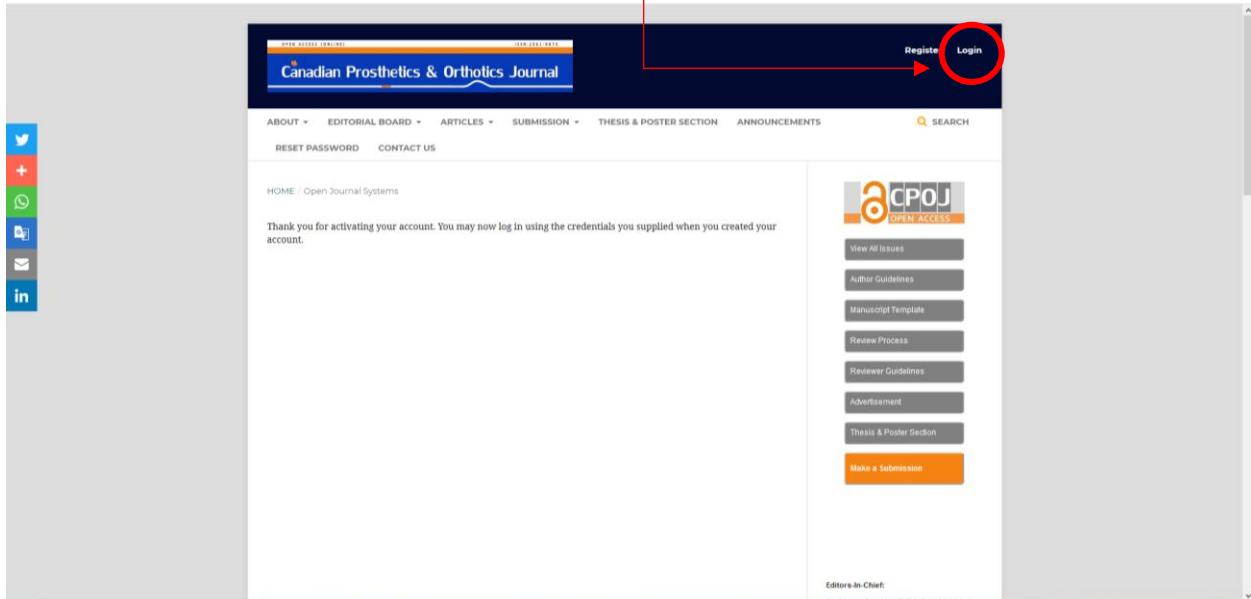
OPEN ACCESS (ONLINE) ISSN:2561-987X

Canadian Prosthetics & Orthotics Journal

Registe Login

ABOUT ▾ EDITORIAL BOARD ▾ ARTICLES ▾ SUBMISSION ▾ THESIS & POSTER SECTION ANNOUNCEMENTS SEARCH

RESET PASSWORD CONTACT US

HOME / Open Journal Systems

Thank you for activating your account. You may now log in using the credentials you supplied when you created your account.

CPOJ OPEN ACCESS

View All Issues

Author Guidelines

Manuscript Template

Review Process

Reviewer Guidelines

Advertisement

Thesis & Poster Section

Make a Submission

Editors-In-Chief: